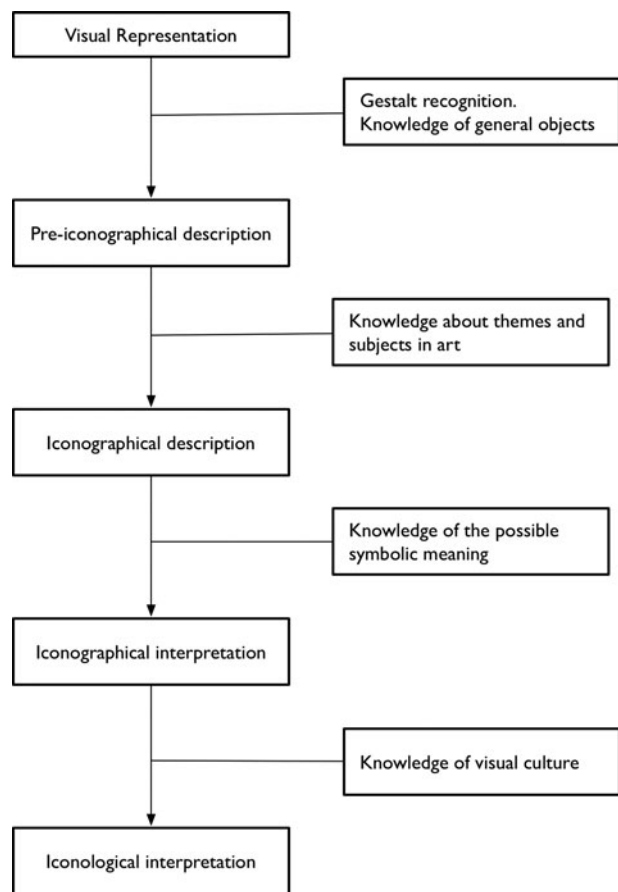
Visual Representation

Gestalt recognition.
Knowledge of general objects

Pre-iconographical description

Knowledge about themes and subjects in art

Iconographical description

Knowledge of the possible symbolic meaning

Iconographical interpretation

Knowledge of visual culture

Iconological interpretation